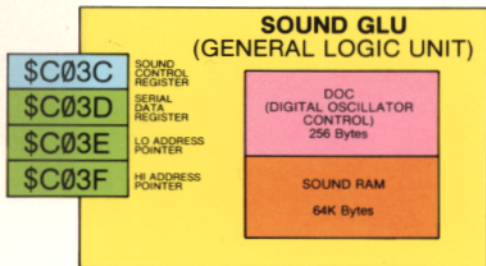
SOUND GLU
(GENERAL LOGIC UNIT)

$C03C SOUND CONTROL REGISTER

$C03D SERIAL DATA REGISTER

$C03E LO ADDRESS POINTER

$C03F HI ADDRESS POINTER

DOC
(DIGITAL OSCILLATOR CONTROL)
256 Bytes

SOUND RAM

64K Bytes